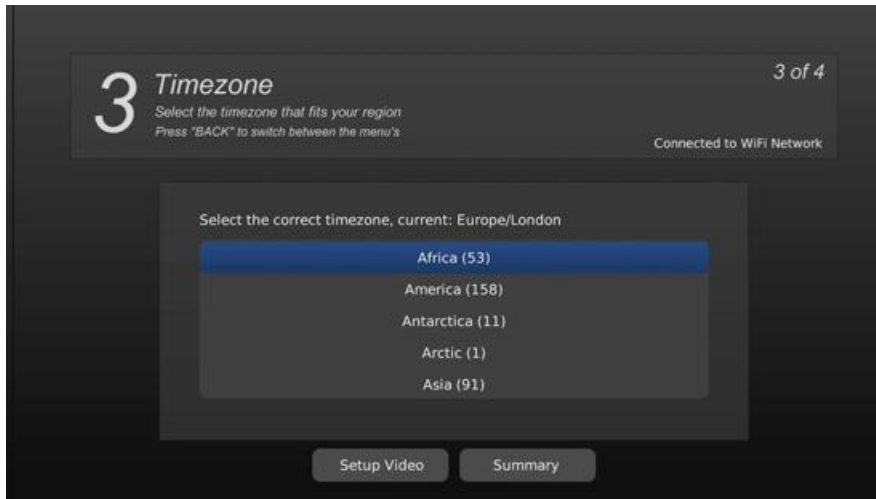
3 Timezone
Select the timezone that fits your region
Press "BACK" to switch between the menu's

3 of 4

Connected to WiFi Network

Select the correct timezone, current: Europe/London

Africa (53)
America (158)
Antarctica (11)
Arctic (1)
Asia (91)

Setup Video
Summary